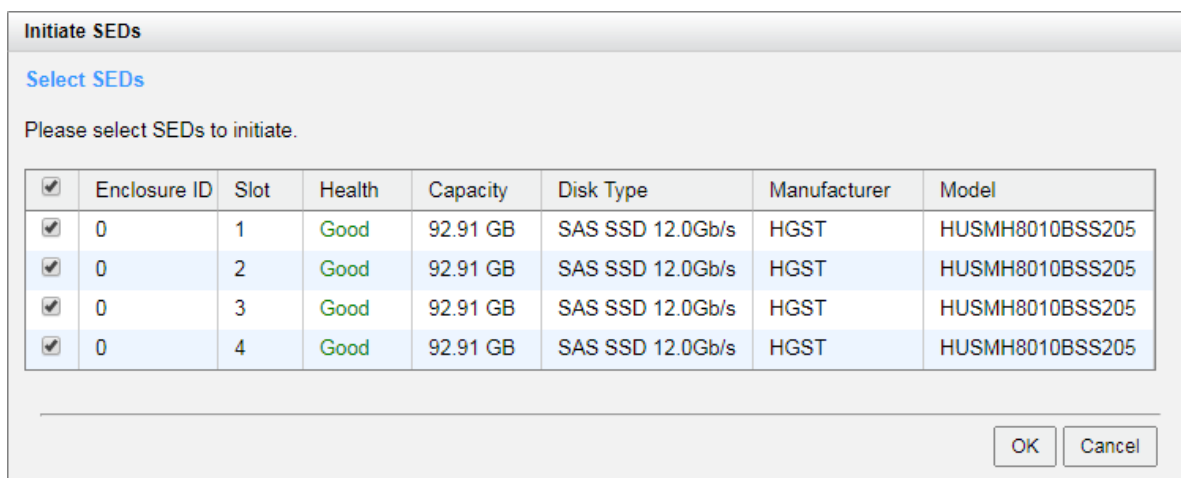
Initiate SEDs

Select SEDs

Please select SEDs to initiate.

| ☑ | Enclosure ID | Slot | Health | Capacity | Disk Type | Manufacturer | Model |
|---|---|---|---|---|---|---|---|
| ☑ | 0 | 1 | Good | 92.91 GB | SAS SSD 12.0Gb/s | HGST | HUSMH8010BSS205 |
| ☑ | 0 | 2 | Good | 92.91 GB | SAS SSD 12.0Gb/s | HGST | HUSMH8010BSS205 |
| ☑ | 0 | 3 | Good | 92.91 GB | SAS SSD 12.0Gb/s | HGST | HUSMH8010BSS205 |
| ☑ | 0 | 4 | Good | 92.91 GB | SAS SSD 12.0Gb/s | HGST | HUSMH8010BSS205 |

OK Cancel